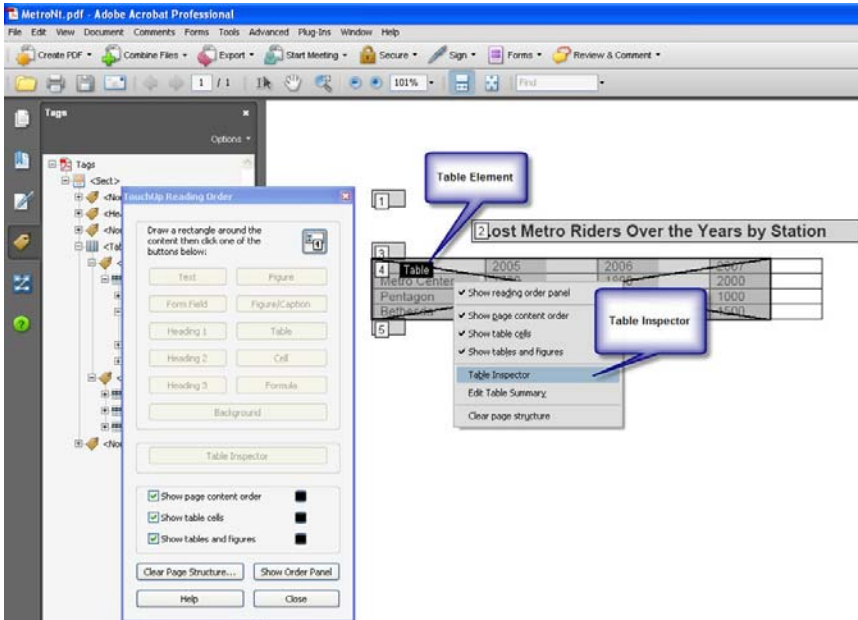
MetroNt.pdf - Adobe Acrobat Professional

File Edit View Document Comments Forms Tools Advanced Plug-Ins Window Help

Create PDF • Combine Files • Export • Start Meeting • Secure • Sign • Forms • Review & Comment •

1 / 1 101% Find

Tags

Options •

Tags
<Sect>
<No
<He
<No
<Tab
<No

TouchUp Reading Order

Draw a rectangle around the content then click one of the buttons below:

Text
Figure
Form Field
Figure/Caption
Heading 1
Table
Heading 2
Cell
Heading 3
Formula
Background

Table Inspector

Show page content order
Show table cells
Show tables and figures

Clear Page Structure...
Show Order Panel
Help
Close

Table Element

1

2 ost Metro Riders Over the Years by Station

3

4 Table 2005 2006 2007
Metro Center 2000
Pentagon 1000
Bethesda 1500

5

Show reading order panel
Show page content order
Show table cells
Show tables and figures
Table Inspector
Edit Table Summary
Clear page structure

Table Inspector